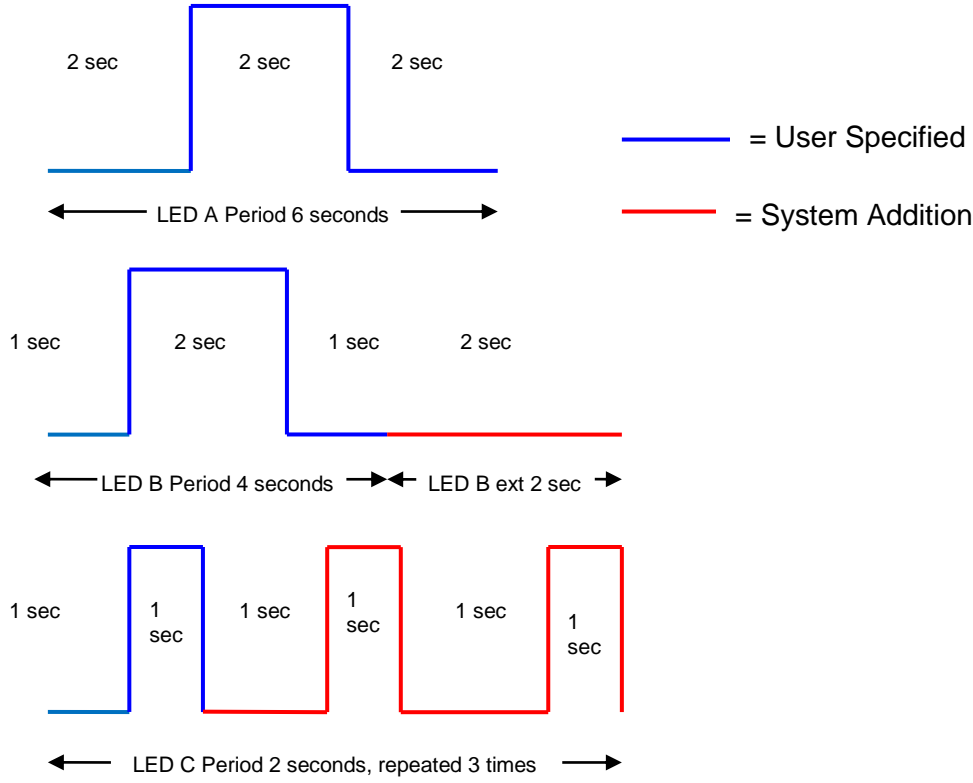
2 sec

2 sec

2 sec

= User Specified

= System Addition

LED A Period 6 seconds

1 sec

2 sec

1 sec

2 sec

LED B Period 4 seconds

LED B ext 2 sec

1 sec

1 sec

1 sec

1 sec

1 sec

1 sec

LED C Period 2 seconds, repeated 3 times